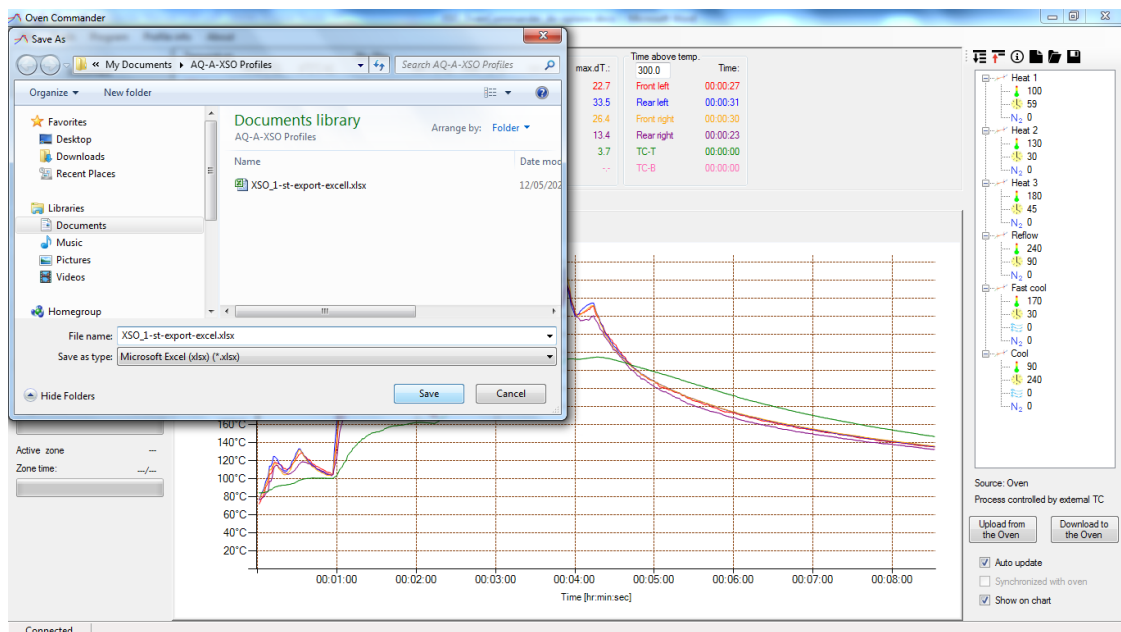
Oven Commander

Save As

« My Documents ▸ AQ-A-XSO Profiles

Search AQ-A-XSO Profiles

Organize ▾ New folder

Favorites
Desktop
Downloads
Recent Places

Libraries
Documents
Music
Pictures
Videos

Homegroup

Documents library
AQ-A-XSO Profiles

Arrange by: Folder ▾

Name
Date mod

XSO_1-st-export-excell.xlsx 12/05/202

File name: XSO_1-st-export-excel.xlsx
Save as type: Microsoft Excel (xlsx) (*.xlsx)

Hide Folders

Save Cancel

max.dT.:
22.7
33.5
26.4
13.4
3.7
--

Time above temp.
300.0
Time:
Front left 00:00:27
Rear left 00:00:31
Front right 00:00:30
Rear right 00:00:23
TC-T 00:00:00
TC-B 00:00:00

Heat 1
100
59
$N_2$ 0
Heat 2
130
30
$N_2$ 0
Heat 3
180
45
$N_2$ 0
Reflow
240
90
$N_2$ 0
Fast cool
170
30
0
$N_2$ 0
Cool
90
240
0
$N_2$ 0

Source: Oven
Process controlled by external TC

Upload from the Oven
Download to the Oven

Auto update
Synchronized with oven
Show on chart

Active zone ---
Zone time: --/--

160°C
140°C
120°C
100°C
80°C
60°C
40°C
20°C

00:01:00 00:02:00 00:03:00 00:04:00 00:05:00 00:06:00 00:07:00 00:08:00
Time [hr:min:sec]

Connected